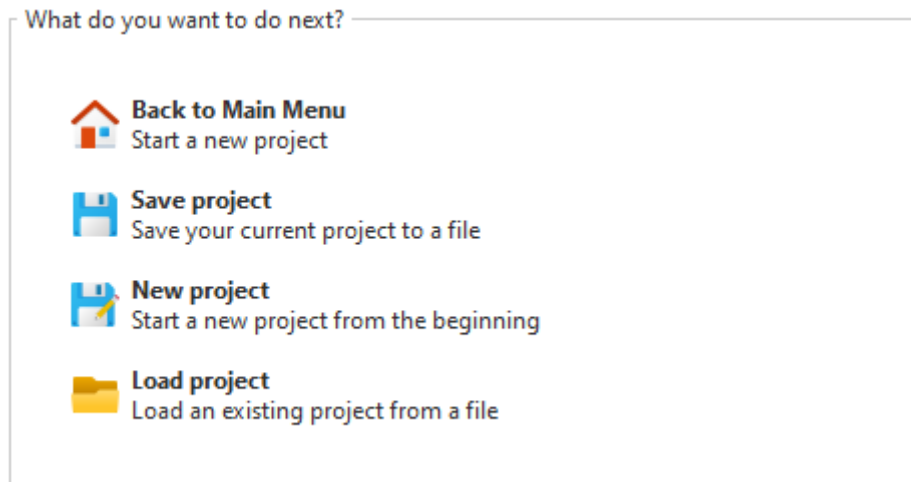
What do you want to do next?

**Back to Main Menu**
Start a new project

**Save project**
Save your current project to a file

**New project**
Start a new project from the beginning

**Load project**
Load an existing project from a file